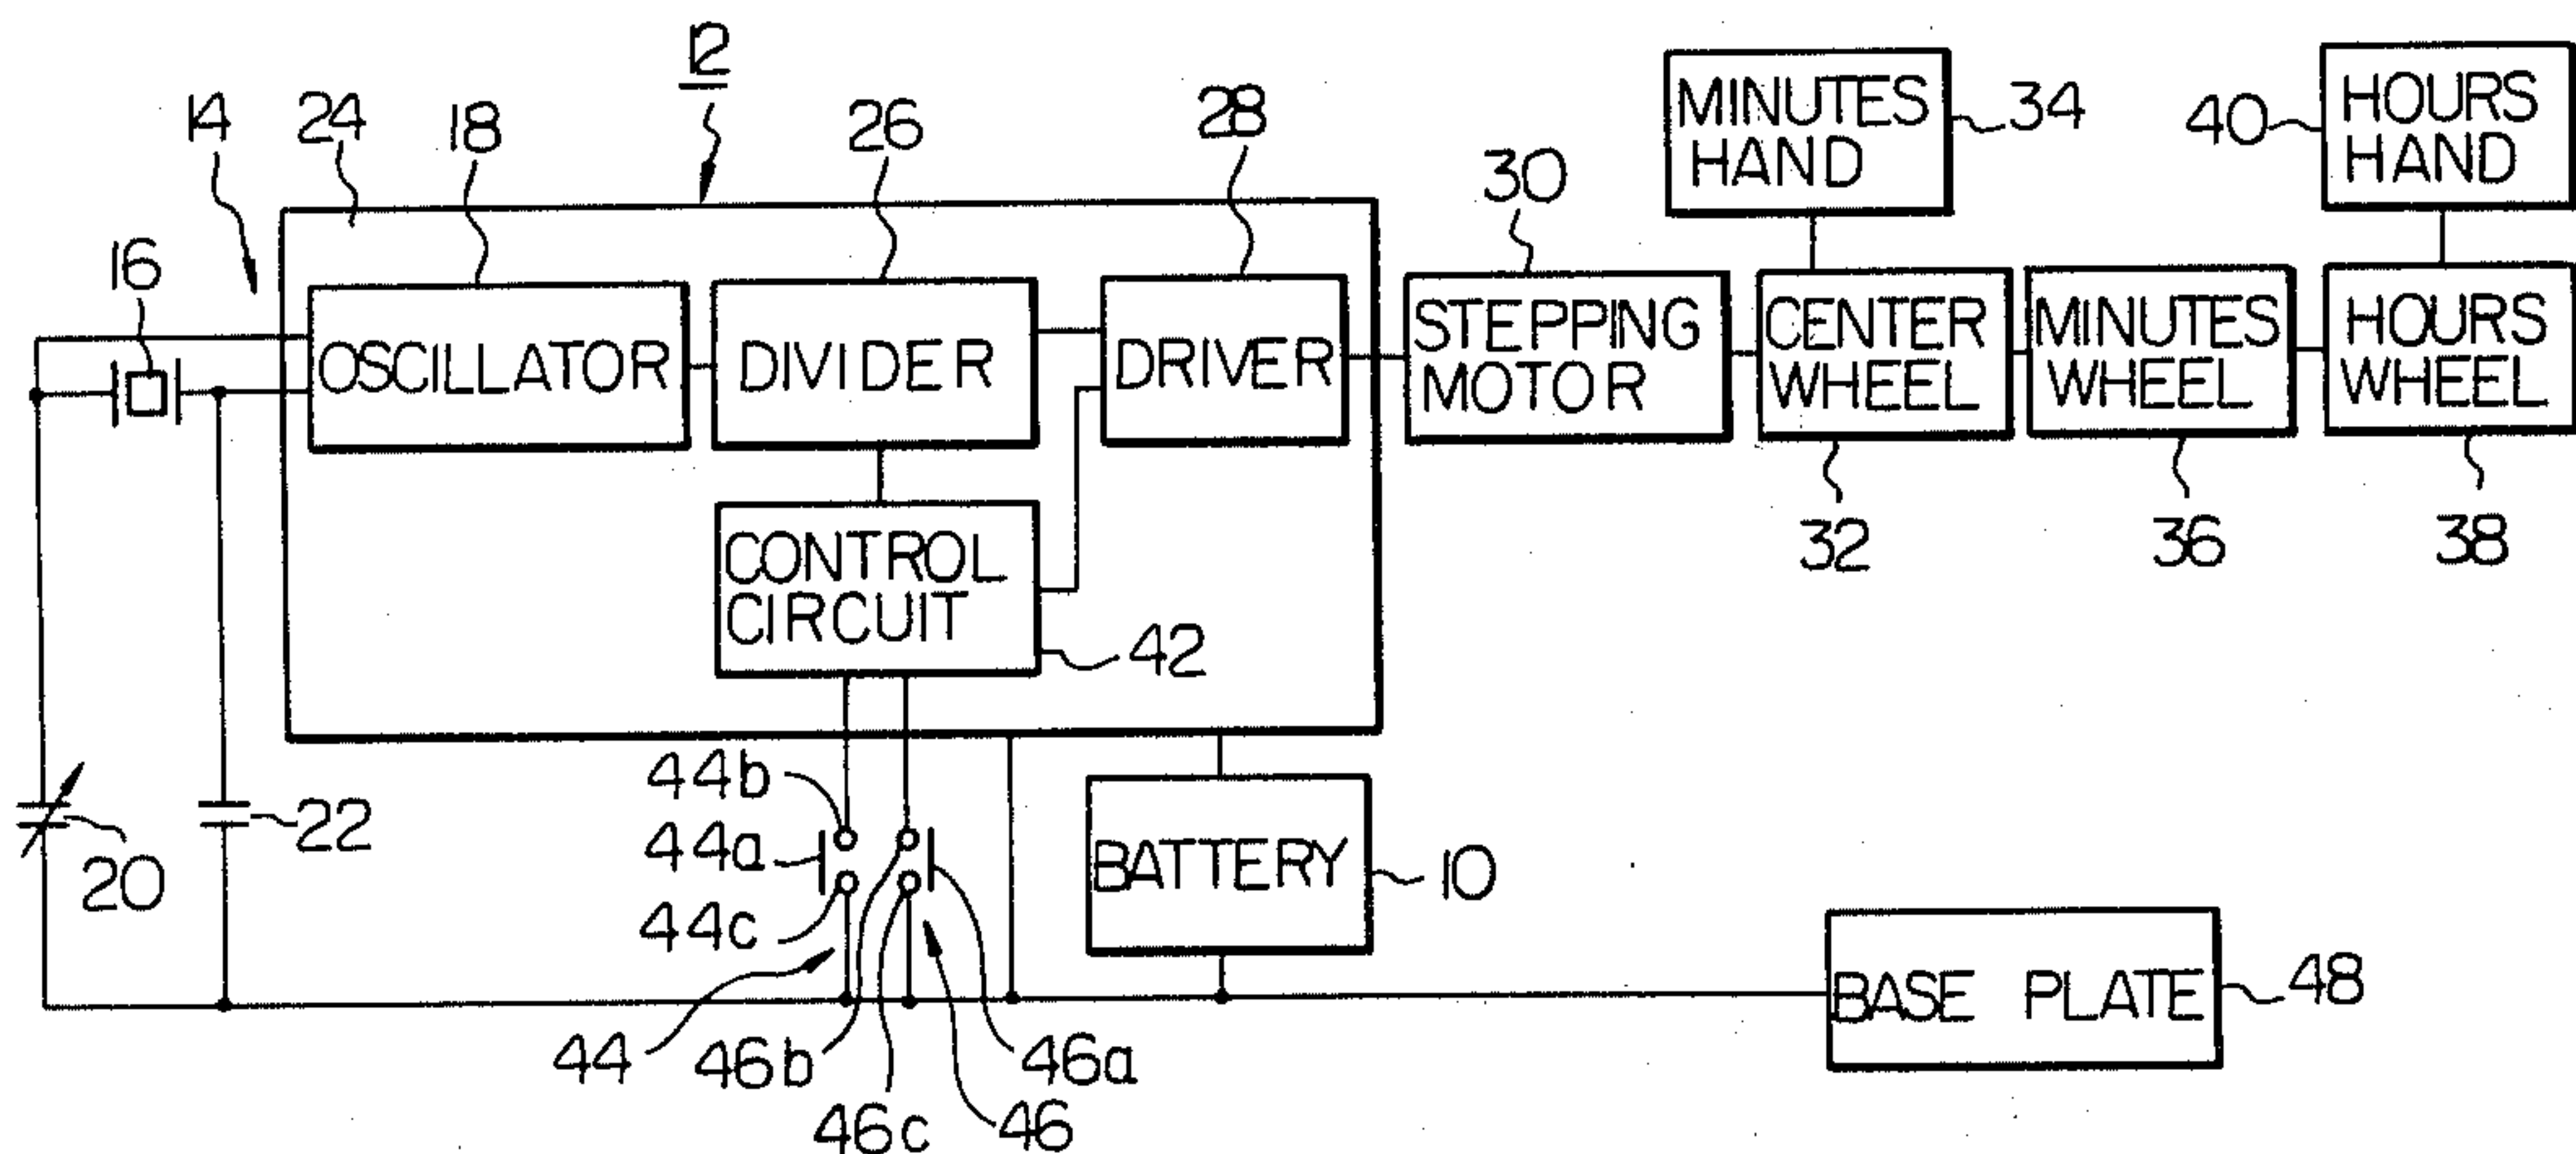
12
14
24
18
26
28
30
MINUTES HAND
34
40
HOURS HAND
16
OSCILLATOR
DIVIDER
DRIVER
STEPPING MOTOR
CENTER WHEEL
MINUTES WHEEL
HOURS WHEEL
32
36
38
CONTROL CIRCUIT
42
44b
44a
44c
22
20
BATTERY
10
BASE PLATE
48
44
46b
46c
46
46a